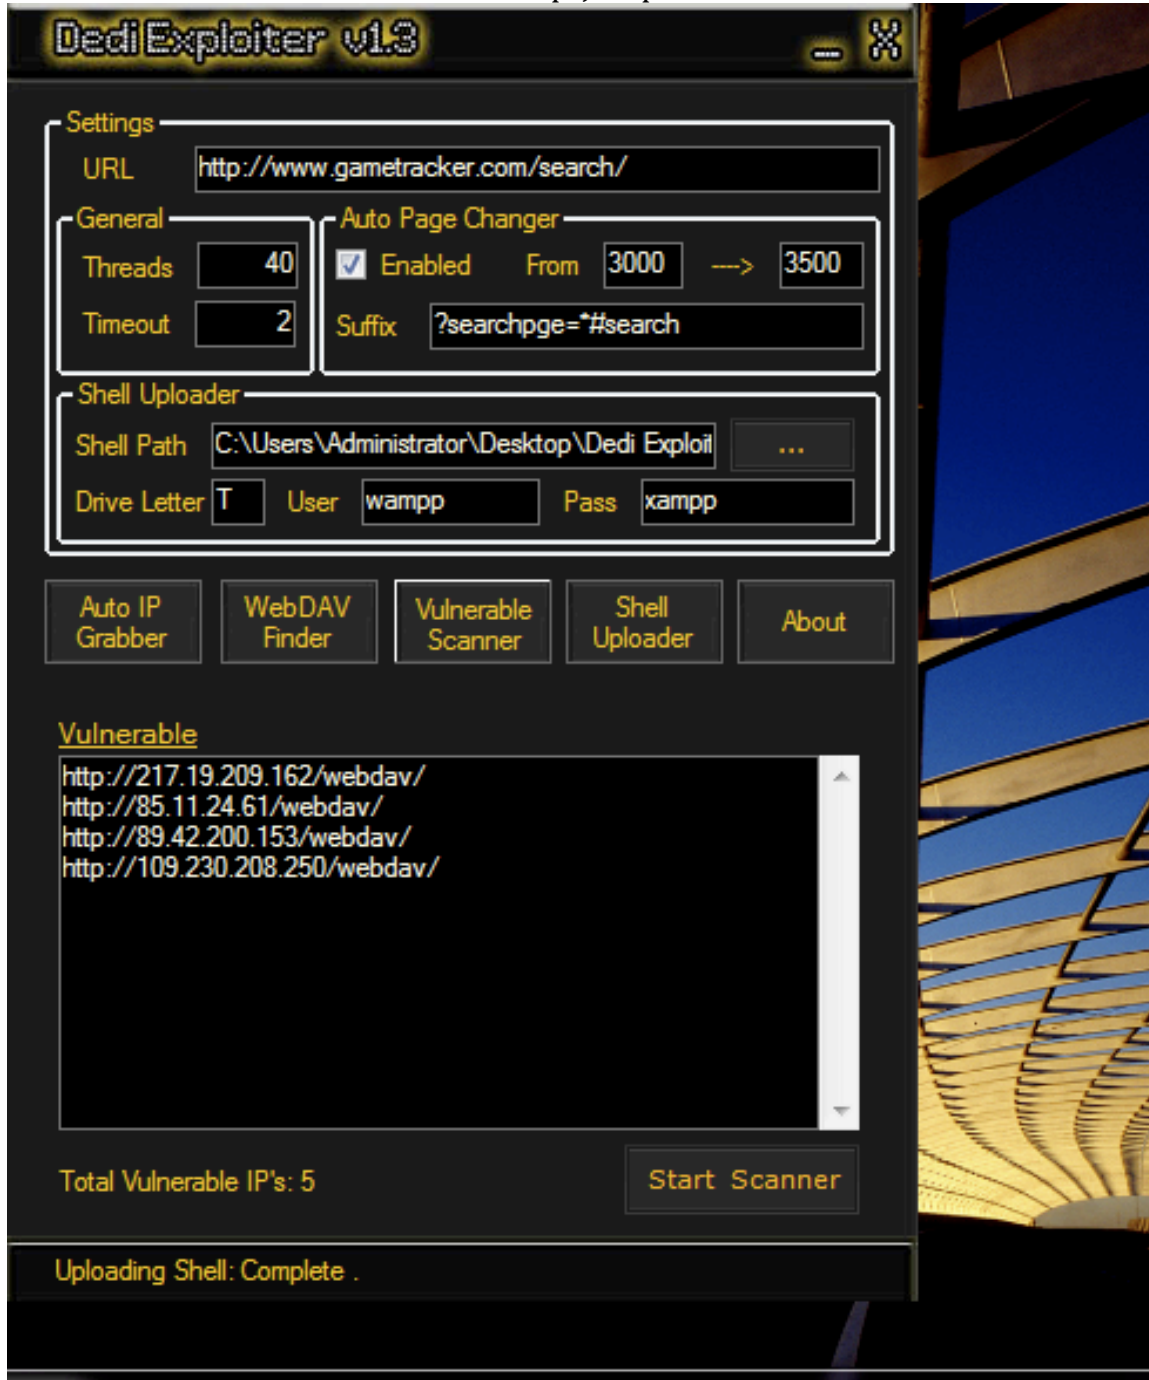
Dedi Exploiter v1.3

Settings

URL http://www.gametracker.com/search/

General

Threads 40

Timeout 2

Auto Page Changer

Enabled From 3000 ---> 3500

Suffix ?searchpge=*#search

Shell Uploader

Shell Path C:\Users\Administrator\Desktop\Dedi Exploit ...

Drive Letter T User wampp Pass xampp

Auto IP Grabber

WebDAV Finder

Vulnerable Scanner

Shell Uploader

About

Vulnerable

http://217.19.209.162/webdav/
http://85.11.24.61/webdav/
http://89.42.200.153/webdav/
http://109.230.208.250/webdav/

Total Vulnerable IP's: 5

Start Scanner

Uploading Shell: Complete .